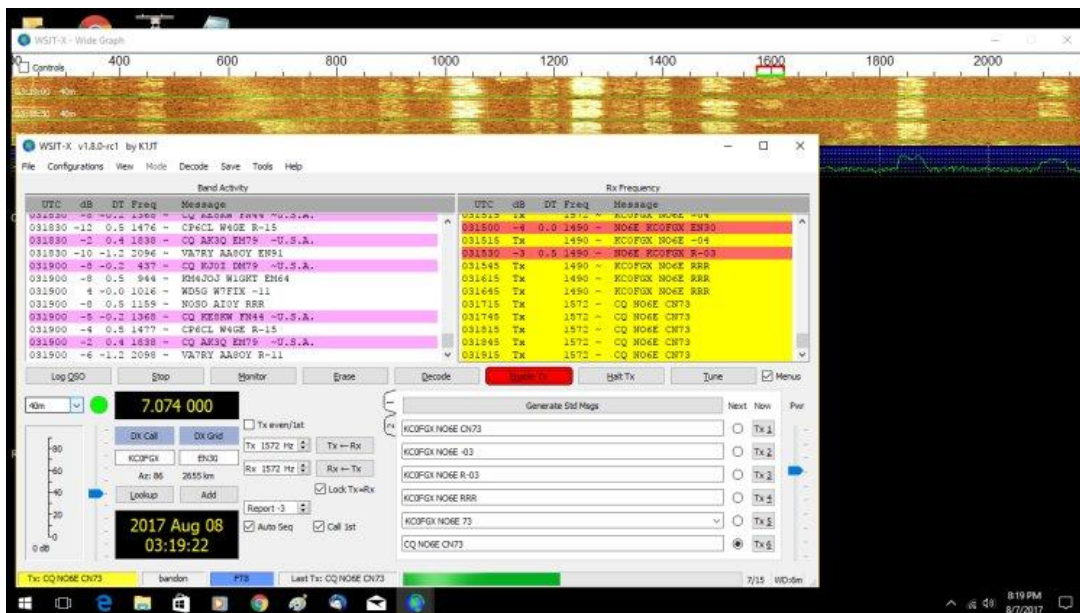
WSJT-X - Wide Graph

Controls 400 600 800 1000 1200 1400 1600 1800 2000

WSJT-X v1.8.0-rc1 by K1JT

File Configurations View Mode Decode Save Tools Help

Band Activity

| UTC | dB | DT | Freq | Message |
|---|---|---|---|---|
| 031830 | -12 | 0.5 | 1476 ~ | CP6CL W4GE R-15 |
| 031830 | -2 | 0.4 | 1838 ~ | CQ AK3Q EM79 ~U.S.A. |
| 031830 | -10 | -1.2 | 2096 ~ | VA7RY AA8OY EN91 |
| 031900 | -8 | -0.2 | 437 ~ | CQ KJ0I DM79 ~U.S.A. |
| 031900 | -8 | 0.5 | 944 ~ | KH6JOJ W1GKT EM64 |
| 031900 | 4 | -0.0 | 1016 ~ | WD5G W7FIX -11 |
| 031900 | -8 | 0.5 | 1159 ~ | N0SO AI0Y RRR |
| 031900 | -5 | -0.2 | 1368 ~ | CQ KE5HW FN44 ~U.S.A. |
| 031900 | -4 | 0.5 | 1477 ~ | CP6CL W4GE R-15 |
| 031900 | -2 | 0.4 | 1838 ~ | CQ AK3Q EM79 ~U.S.A. |
| 031900 | -6 | -1.2 | 2098 ~ | VA7RY AA8OY R-11 |

Rx Frequency

| UTC | dB | DT | Freq | Message |
|---|---|---|---|---|
| 031500 | -4 | 0.0 | 1490 ~ | NO6E KC0FGX EN30 |
| 031515 | Tx | | 1490 ~ | KC0FGX NO6E -04 |
| 031530 | -3 | 0.5 | 1490 ~ | NO6E KC0FGX R-03 |
| 031545 | Tx | | 1490 ~ | KC0FGX NO6E RRR |
| 031615 | Tx | | 1490 ~ | KC0FGX NO6E RRR |
| 031645 | Tx | | 1490 ~ | KC0FGX NO6E RRR |
| 031715 | Tx | | 1572 ~ | CQ NO6E CN73 |
| 031745 | Tx | | 1572 ~ | CQ NO6E CN73 |
| 031815 | Tx | | 1572 ~ | CQ NO6E CN73 |
| 031845 | Tx | | 1572 ~ | CQ NO6E CN73 |
| 031915 | Tx | | 1572 ~ | CQ NO6E CN73 |

Log QSO Stop Monitor Erase Decode Enable Tx Halt Tx Tune Menus

40m 7.074 000 Tx even/1st

DX Call DX Grid
KC0FGX EN30
Az: 86 2655 km
Lookup Add

Tx 1572 Hz Tx ← Rx
Rx 1572 Hz Rx ← Tx
Lock Tx=Rx
Report -3
Auto Seq Call 1st

2017 Aug 08
03:19:22

-80 -60 -40 -20 0 0 dB

Generate Std Msgs Next Now Pwr
KC0FGX NO6E CN73 Tx 1
KC0FGX NO6E -03 Tx 2
KC0FGX NO6E R-03 Tx 3
KC0FGX NO6E RRR Tx 4
KC0FGX NO6E 73 Tx 5
CQ NO6E CN73 Tx 6

Tx: CQ NO6E CN73 bandon FT8 Last Tx: CQ NO6E CN73 7/15 WD:6m

8:19 PM
8/7/2017